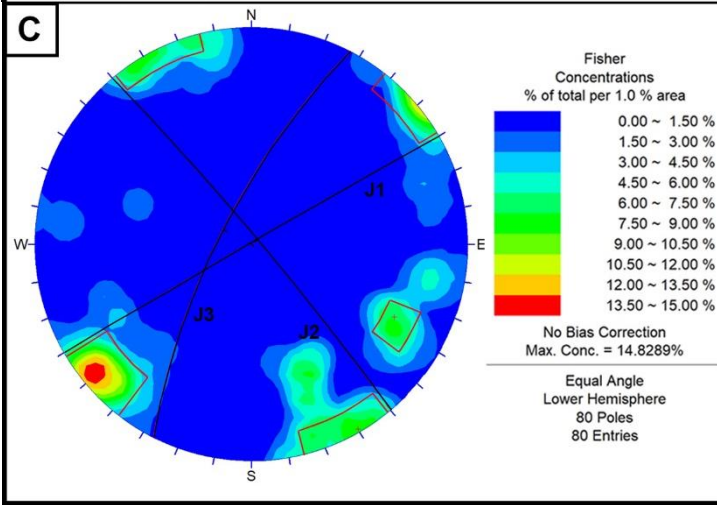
C

N

W

E

S

J1

J2

J3

Fisher
Concentrations
% of total per 1.0 % area

0.00 ~ 1.50 %
1.50 ~ 3.00 %
3.00 ~ 4.50 %
4.50 ~ 6.00 %
6.00 ~ 7.50 %
7.50 ~ 9.00 %
9.00 ~ 10.50 %
10.50 ~ 12.00 %
12.00 ~ 13.50 %
13.50 ~ 15.00 %

No Bias Correction
Max. Conc. = 14.8289%

Equal Angle
Lower Hemisphere
80 Poles
80 Entries